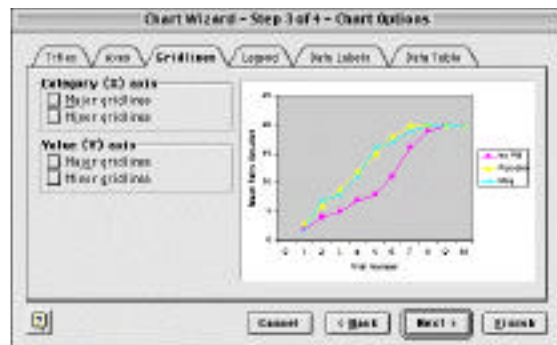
Chart Wizard – Step 3 of 4 – Chart Options

Titles
Axes
Gridlines
Legend
Data Labels
Data Table

Category (X) axis
Major gridlines
Minor gridlines

Value (Y) axis
Major gridlines
Minor gridlines

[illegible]

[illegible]

Trial Number

0
1
2
3
4
5
6
7
8
9
10

No Pill
Placebo
Pill

Cancel
< Back
Next >
Finish